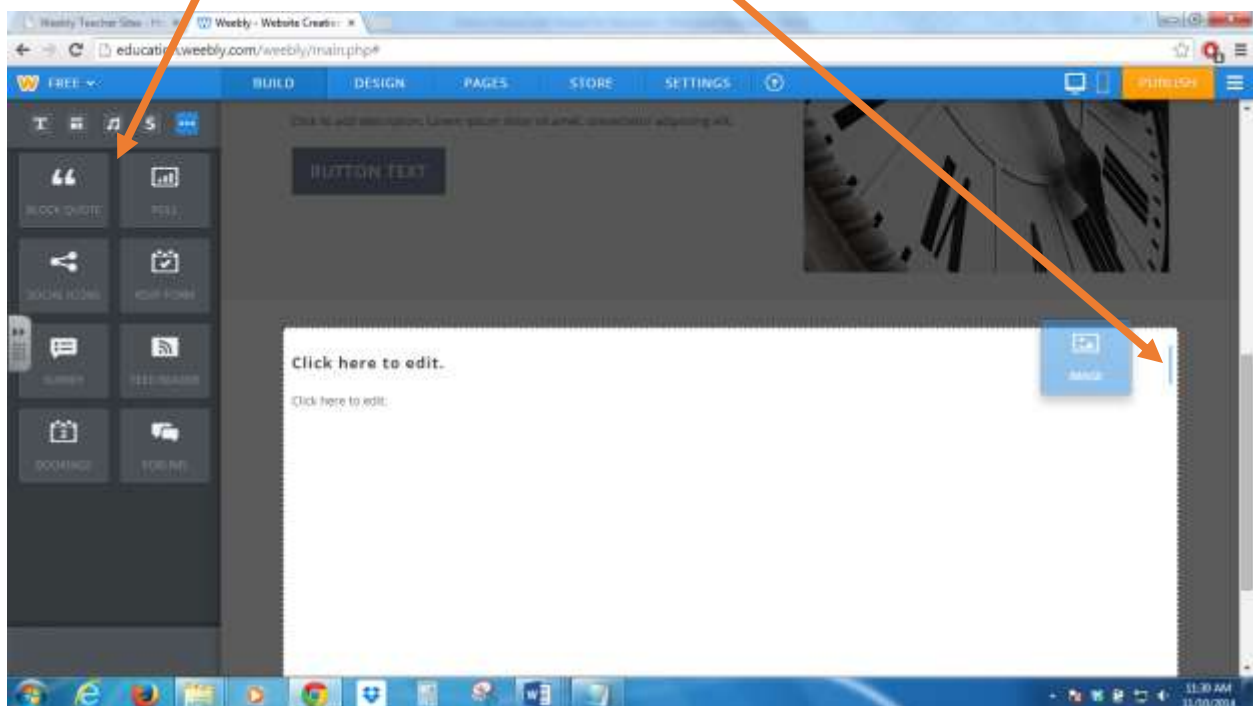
Weebly Teacher Sites
Weebly - Website Creatio
education.weebly.com/weebly/main.php#
FREE
BUILD
DESIGN
PAGES
STORE
SETTINGS
PUBLISH
T
S
Click to add description. Lorem ipsum dolor sit amet, consectetur adipiscing elit.
BUTTON TEXT
BLOCK QUOTE
POLL
SOCIAL ICONS
RSVP FORM
SURVEY
FEED READER
BOOKINGS
FORUM
Click here to edit.
Click here to edit.
IMAGE
11:30 AM
11/10/2014